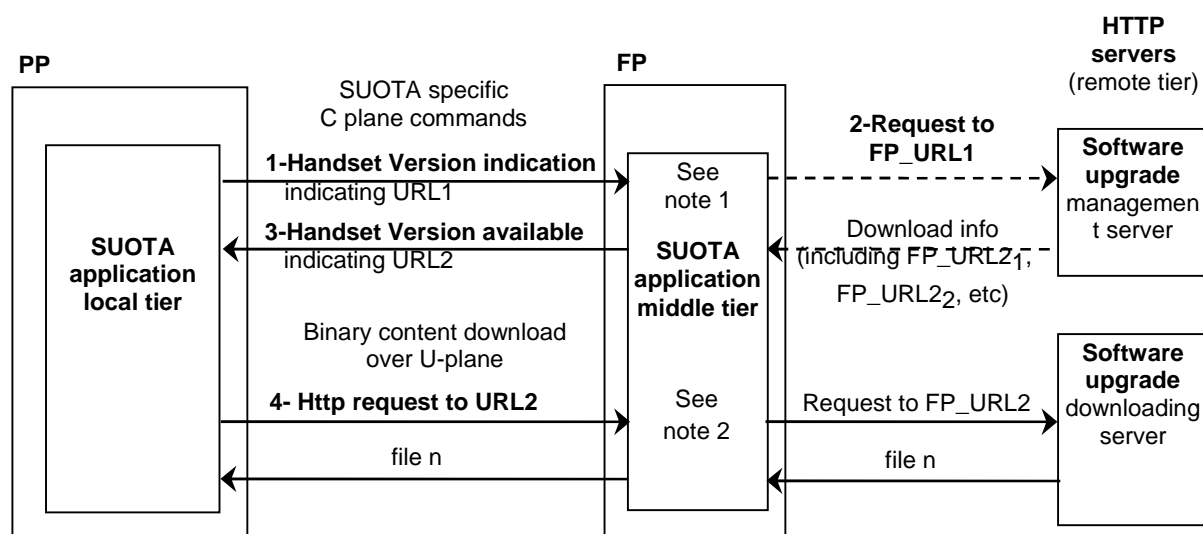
PP

SUOTA application local tier

SUOTA specific C plane commands

1-Handset Version indication indicating URL1

3-Handset Version available indicating URL2

Binary content download over U-plane

4- Http request to URL2

file n

FP

See note 1

SUOTA application middle tier

See note 2

HTTP servers (remote tier)

2-Request to FP_URL1

Download info (including FP_URL2$_1$, FP_URL2$_2$, etc)

Request to FP_URL2

file n

Software upgrade managemen t server

Software upgrade downloading server